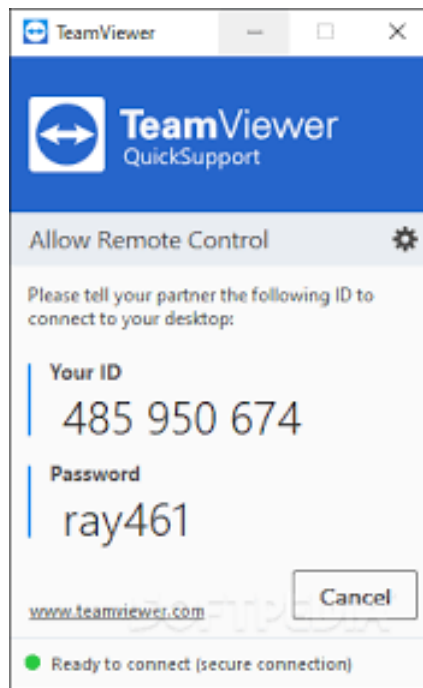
TeamViewer

TeamViewer
QuickSupport

Allow Remote Control

Please tell your partner the following ID to connect to your desktop:

Your ID
485 950 674

Password
ray461

Cancel

www.teamviewer.com

SOFTPEDIA

Ready to connect (secure connection)